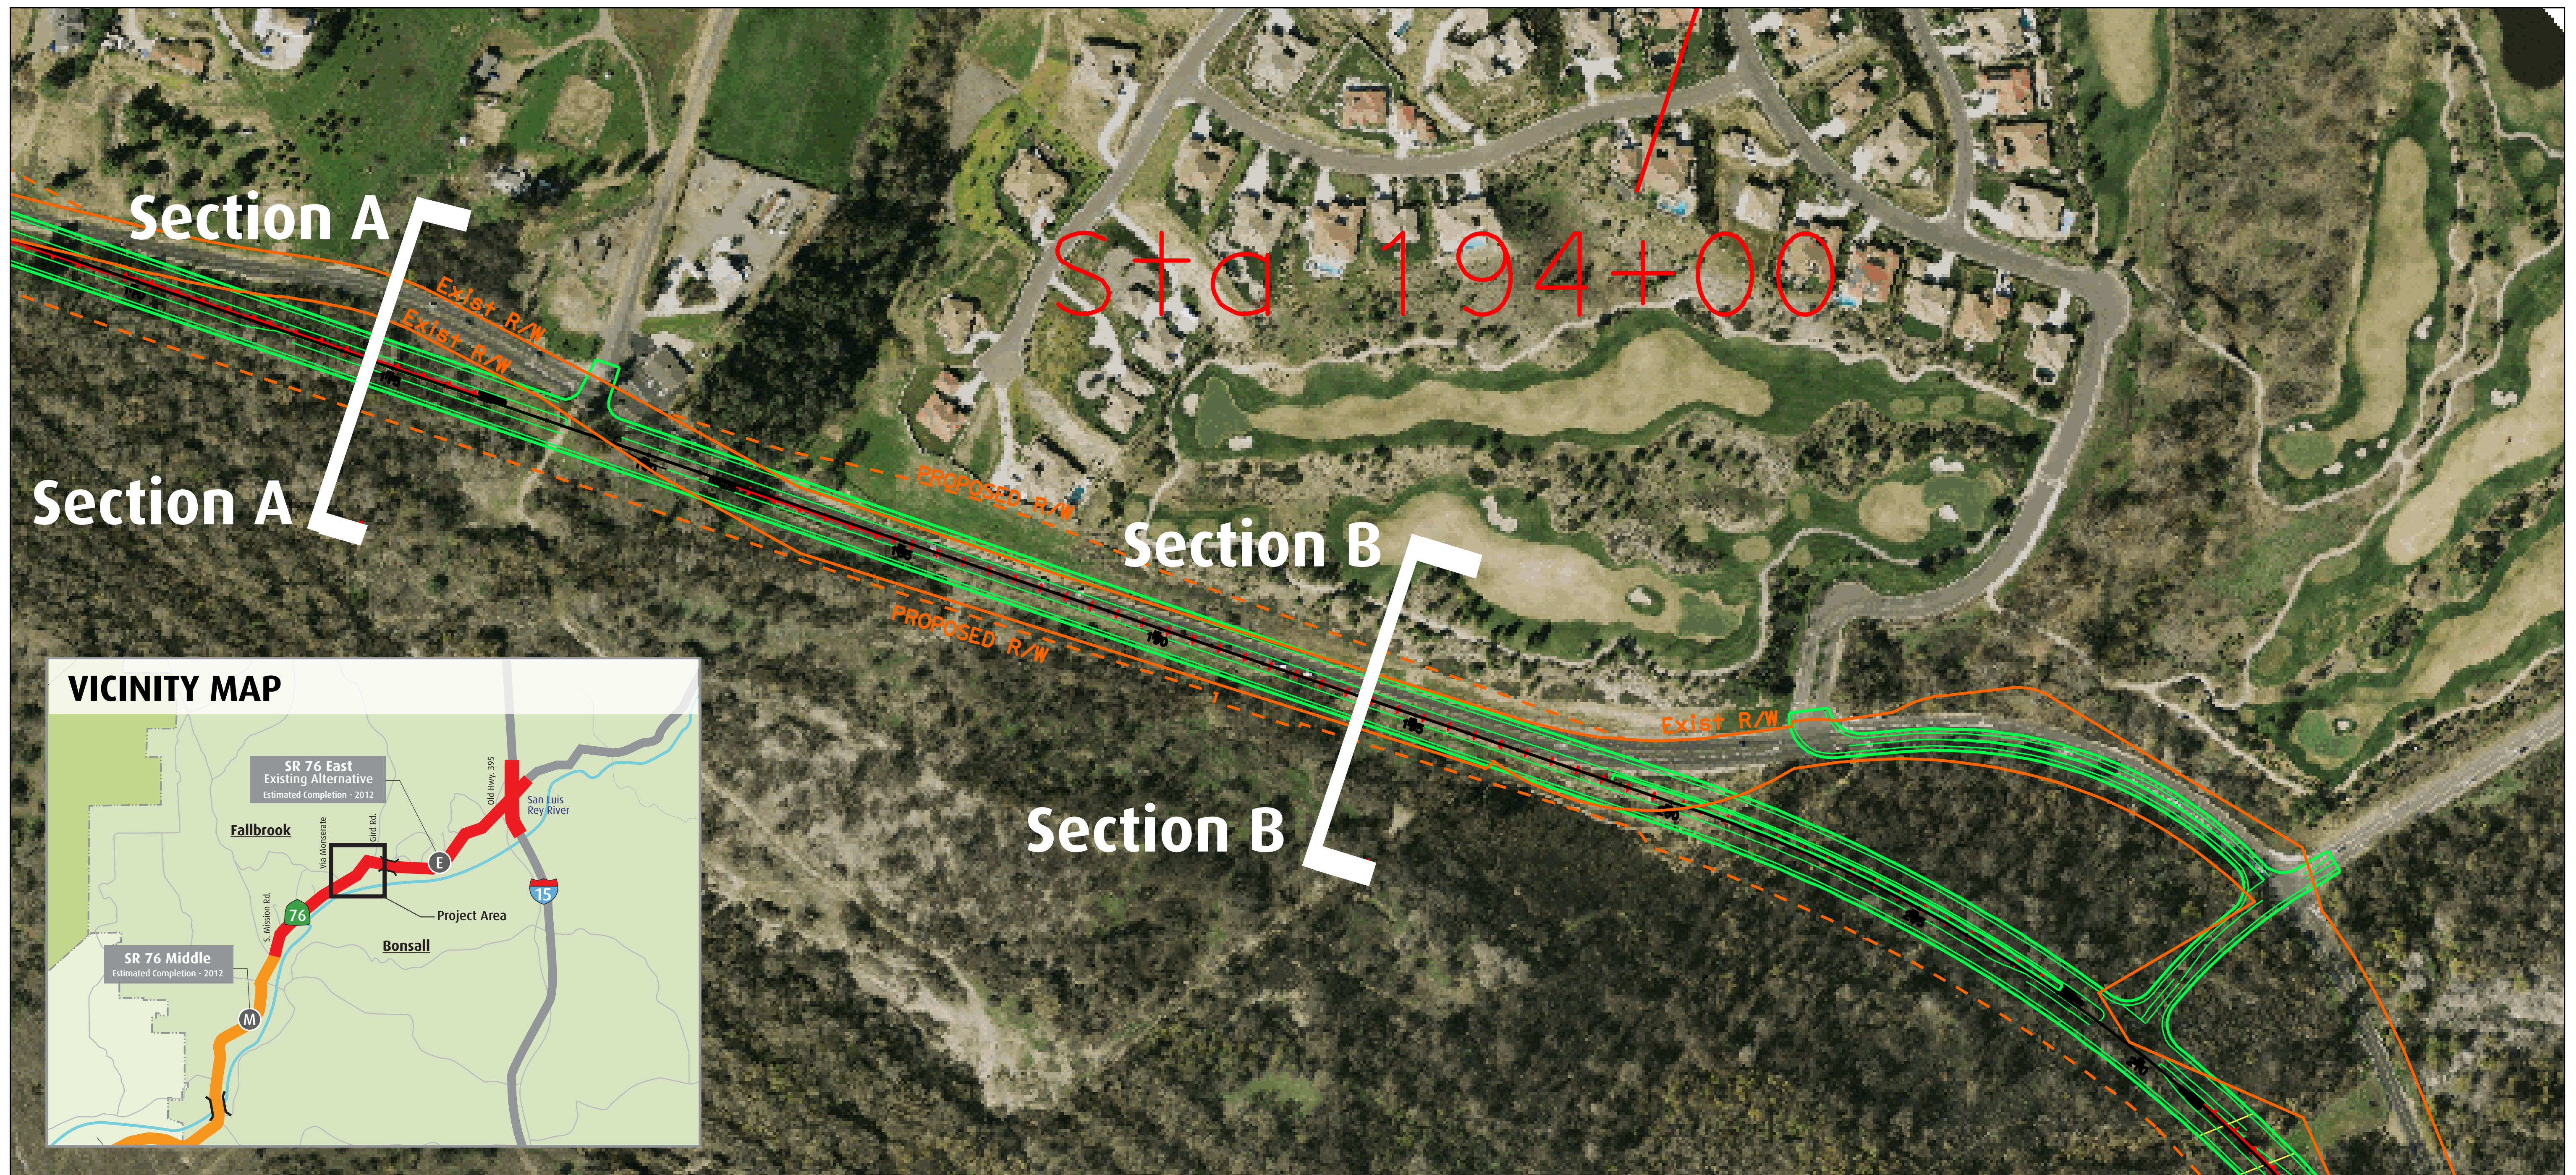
Section A
Exist R/W
Exist R/W
Sta 194+00
Section A
PROPOSED R/W
Section B
PROPOSED R/W
Exist R/W
Section B

VICINITY MAP
SR 76 East
Existing Alternative
Estimated Completion - 2012
Old Hwy. 395
San Luis Rey River
Fallbrook
Via Monserate
Gird Rd.
E
15
S. Mission Rd.
76
Project Area
Bonsall
SR 76 Middle
Estimated Completion - 2012
M